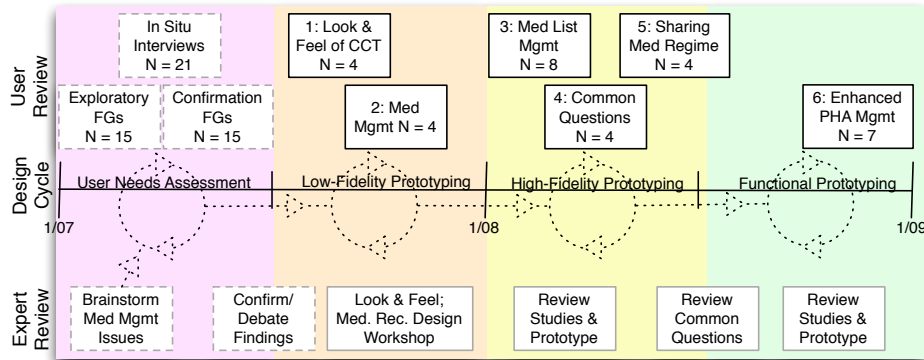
User Review

In Situ Interviews N = 21

Exploratory FGs N = 15

Confirmation FGs N = 15

1: Look & Feel of CCT N = 4

2: Med Mgmt N = 4

3: Med List Mgmt N = 8

5: Sharing Med Regime N = 4

4: Common Questions N = 4

6: Enhanced PHA Mgmt N = 7

Design Cycle

User Needs Assessment

Low-Fidelity Prototyping

High-Fidelity Prototyping

Functional Prototyping

1/07

1/08

1/09

Expert Review

Brainstorm Med Mgmt Issues

Confirm/ Debate Findings

Look & Feel; Med. Rec. Design Workshop

Review Studies & Prototype

Review Common Questions

Review Studies & Prototype